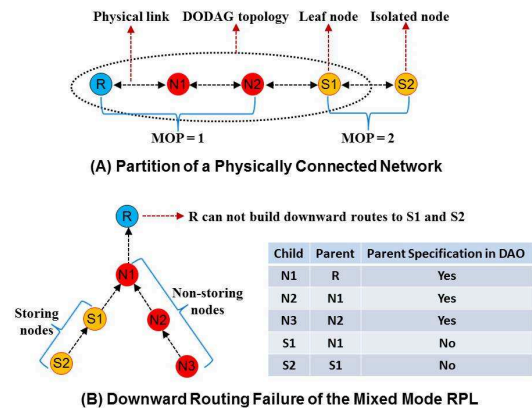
Physical link DODAG topology Leaf node Isolated node

R N1 N2 S1 S2

MOP = 1 MOP = 2

(A) Partition of a Physically Connected Network

R R can not build downward routes to S1 and S2

N1 S1 N2 S2 N3

Storing nodes

Non-storing nodes

| Child | Parent | Parent Specification in DAO |
|---|---|---|
| N1 | R | Yes |
| N2 | N1 | Yes |
| N3 | N2 | Yes |
| S1 | N1 | No |
| S2 | S1 | No |

(B) Downward Routing Failure of the Mixed Mode RPL